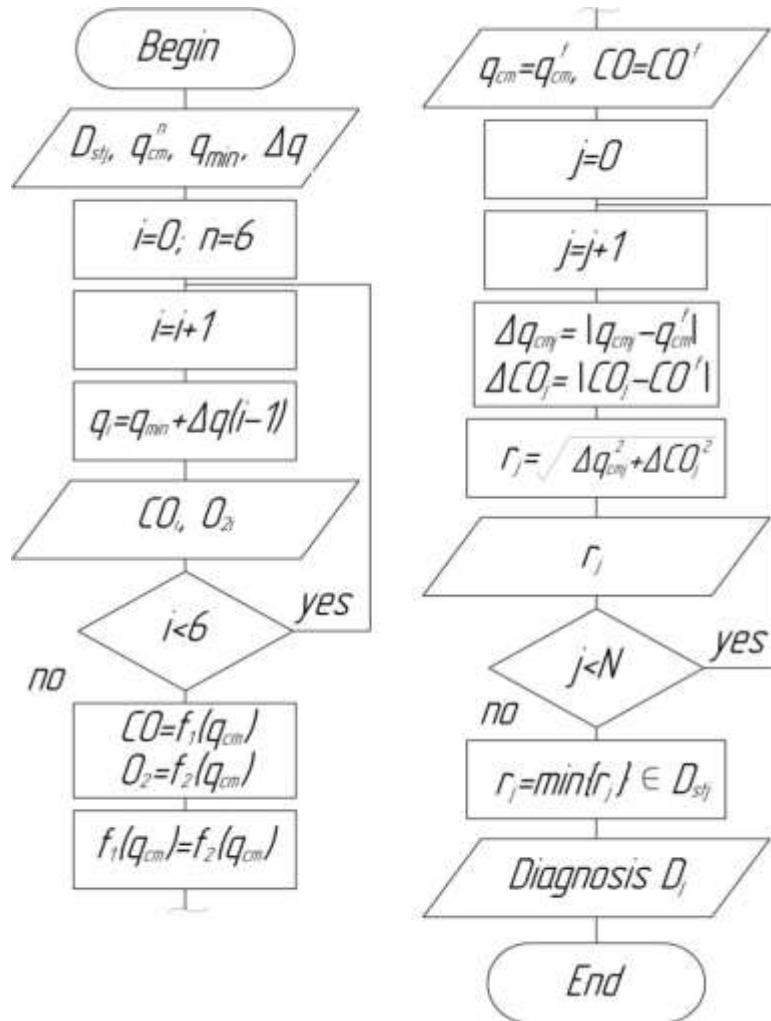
Begin

$D_{stj}$, $q_{cm}^{n}$, $q_{min}$, $\Delta q$

$i=0;\ n=6$

$i=i+1$

$q_i=q_{min}+\Delta q(i-1)$

$CO_i$, $O_{2i}$

$i<6$

yes

no

$CO=f_1(q_{cm})$
$O_2=f_2(q_{cm})$

$f_1(q_{cm})=f_2(q_{cm})$

$q_{cm}=q_{cm}^{f}$, $CO=CO^{f}$

$j=0$

$j=j+1$

$\Delta q_{cmj}=|q_{cmj}-q_{cm}^{f}|$
$\Delta CO_j=|CO_j-CO^{f}|$

$r_j=\sqrt{\Delta q_{cmj}^2+\Delta CO_j^2}$

$r_j$

$j<N$

yes

no

$r_j=min\{r_j\}\in D_{stj}$

Diagnosis $D_j$

End